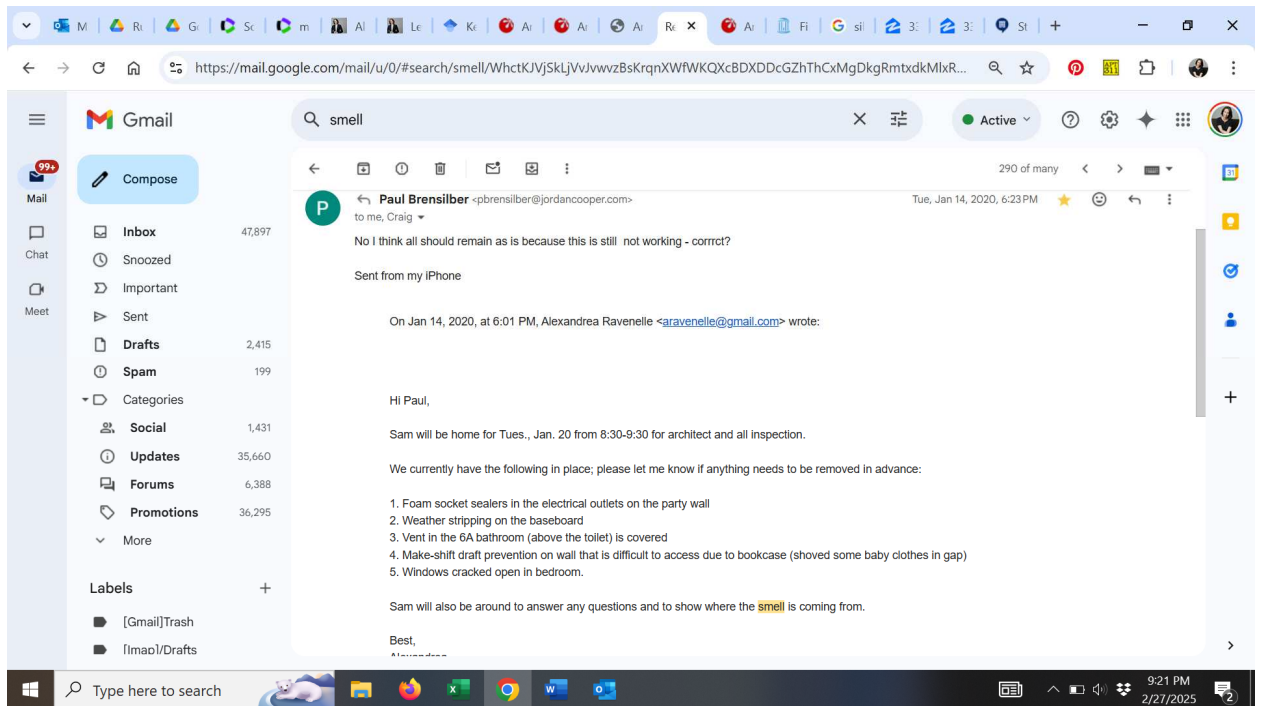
M | Ri | Gi | Sc | m | Al | Le | Ki | Ai | Ai | Ai | Re | Ai | Fi | si | 3: | 3: | St

https://mail.google.com/mail/u/0/#search/smell/WhctKJVjSkLjVvJvwvzBsKrqnXWfWKQXcBDXDDcGZhThCxMgDkgRmtxdkMlxR...

Gmail

smell

Active

Compose

99+
Mail

Chat

Meet

Inbox 47,897
Snoozed
Important
Sent
Drafts 2,415
Spam 199
Categories
Social 1,431
Updates 35,660
Forums 6,388
Promotions 36,295
More

Labels +
[Gmail]Trash
[Imap]/Drafts

290 of many

Paul Brensilber <pbrensilber@jordancooper.com>
to me, Craig
Tue, Jan 14, 2020, 6:23 PM

No I think all should remain as is because this is still not working - corrrct?

Sent from my iPhone

On Jan 14, 2020, at 6:01 PM, Alexandrea Ravenelle <aravenelle@gmail.com> wrote:

Hi Paul,

Sam will be home for Tues., Jan. 20 from 8:30-9:30 for architect and all inspection.

We currently have the following in place; please let me know if anything needs to be removed in advance:

1. Foam socket sealers in the electrical outlets on the party wall
2. Weather stripping on the baseboard
3. Vent in the 6A bathroom (above the toilet) is covered
4. Make-shift draft prevention on wall that is difficult to access due to bookcase (shoved some baby clothes in gap)
5. Windows cracked open in bedroom.

Sam will also be around to answer any questions and to show where the smell is coming from.

Best,
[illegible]

Type here to search

9:21 PM
2/27/2025